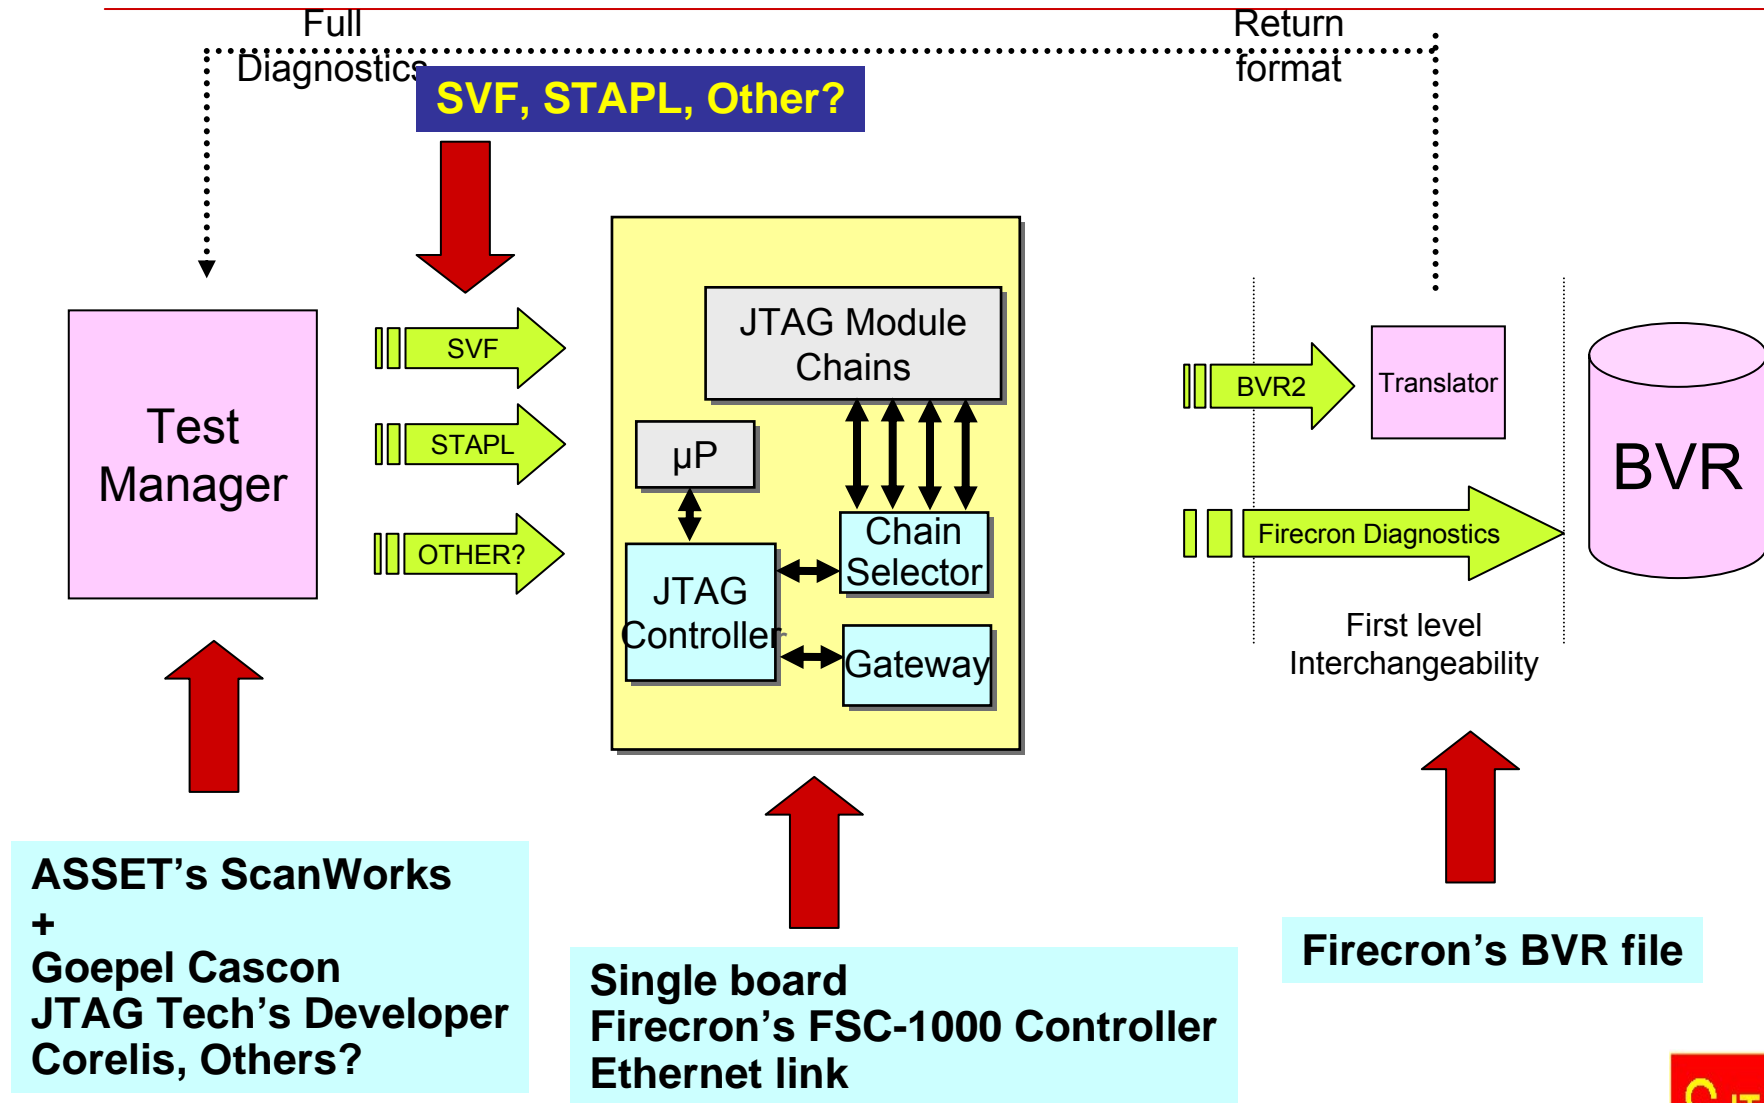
Full Diagnostics

Return format

SVF, STAPL, Other?

Test Manager

SVF

STAPL

OTHER?

JTAG Module Chains

μP

JTAG Controller

Chain Selector

Gateway

BVR2

Translator

Firecron Diagnostics

BVR

First level Interchangeability

ASSET's ScanWorks
+
Goepel Cascon
JTAG Tech's Developer
Corelis, Others?

Single board
Firecron's FSC-1000 Controller
Ethernet link

Firecron's BVR file

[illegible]